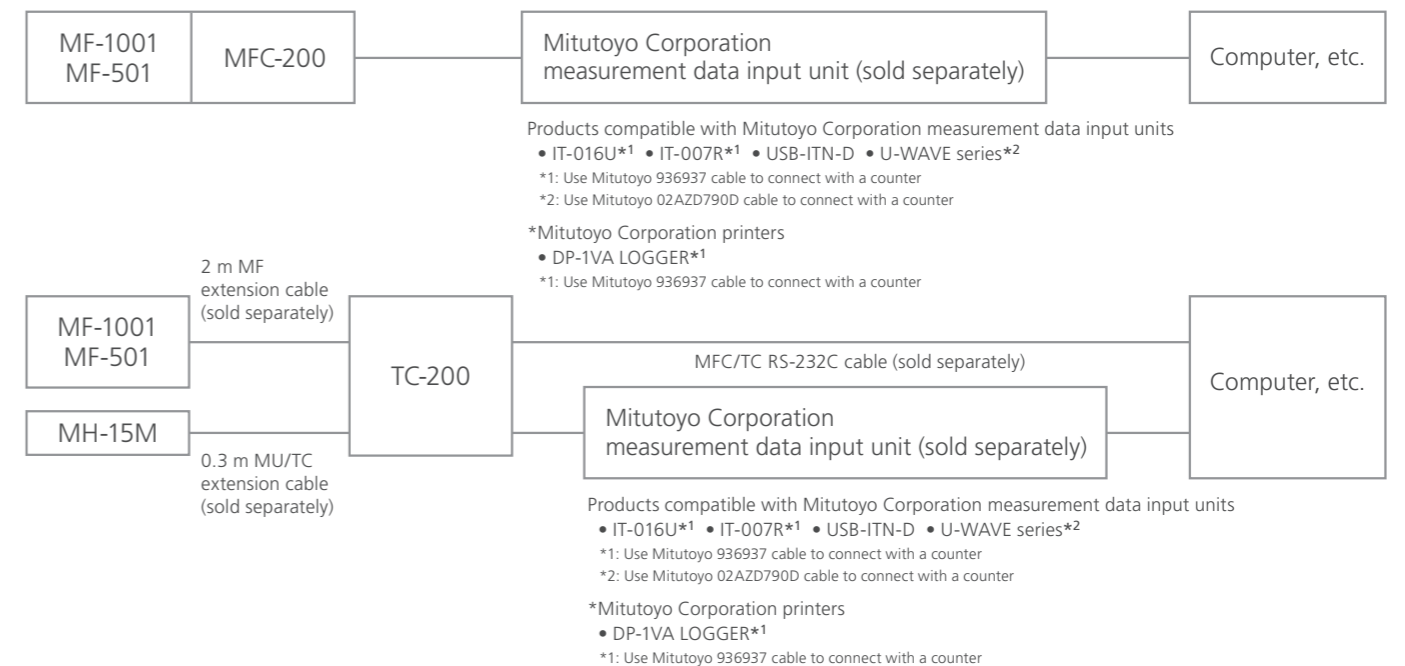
MF-1001
MF-501

MFC-200

Mitutoyo Corporation
measurement data input unit (sold separately)

Computer, etc.

Products compatible with Mitutoyo Corporation measurement data input units
• IT-016U$^{*1}$ • IT-007R$^{*1}$ • USB-ITN-D • U-WAVE series$^{*2}$
*1: Use Mitutoyo 936937 cable to connect with a counter
*2: Use Mitutoyo 02AZD790D cable to connect with a counter

*Mitutoyo Corporation printers
• DP-1VA LOGGER$^{*1}$
*1: Use Mitutoyo 936937 cable to connect with a counter

2 m MF extension cable (sold separately)

MF-1001
MF-501

TC-200

MFC/TC RS-232C cable (sold separately)

Computer, etc.

MH-15M

0.3 m MU/TC extension cable (sold separately)

Mitutoyo Corporation
measurement data input unit (sold separately)

Products compatible with Mitutoyo Corporation measurement data input units
• IT-016U$^{*1}$ • IT-007R$^{*1}$ • USB-ITN-D • U-WAVE series$^{*2}$
*1: Use Mitutoyo 936937 cable to connect with a counter
*2: Use Mitutoyo 02AZD790D cable to connect with a counter

*Mitutoyo Corporation printers
• DP-1VA LOGGER$^{*1}$
*1: Use Mitutoyo 936937 cable to connect with a counter